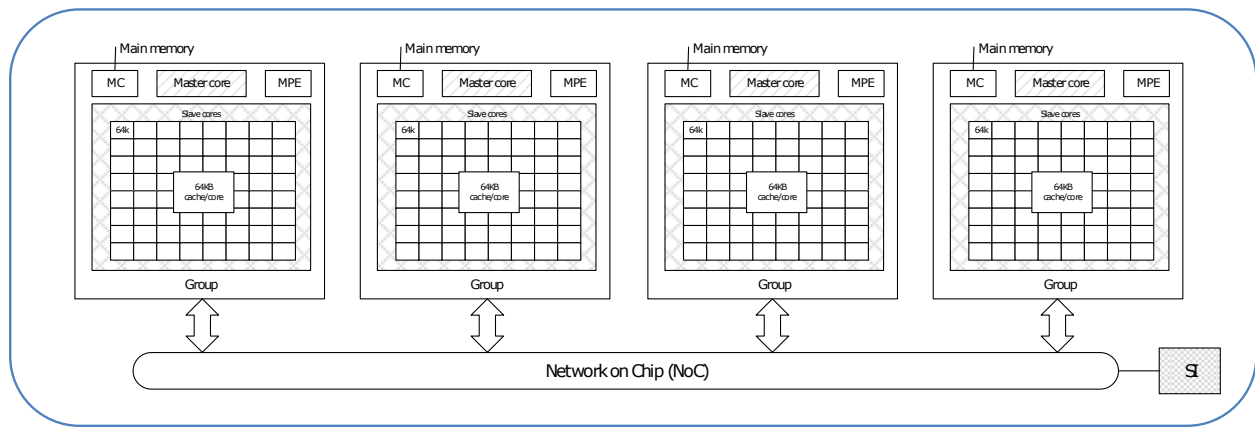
Main memory

MC

Master core

MPE

Slave cores

64k

64KB cache/core

Group

Main memory

MC

Master core

MPE

Slave cores

64k

64KB cache/core

Group

Main memory

MC

Master core

MPE

Slave cores

64k

64KB cache/core

Group

Main memory

MC

Master core

MPE

Slave cores

64k

64KB cache/core

Group

Network on Chip (NoC)

SI